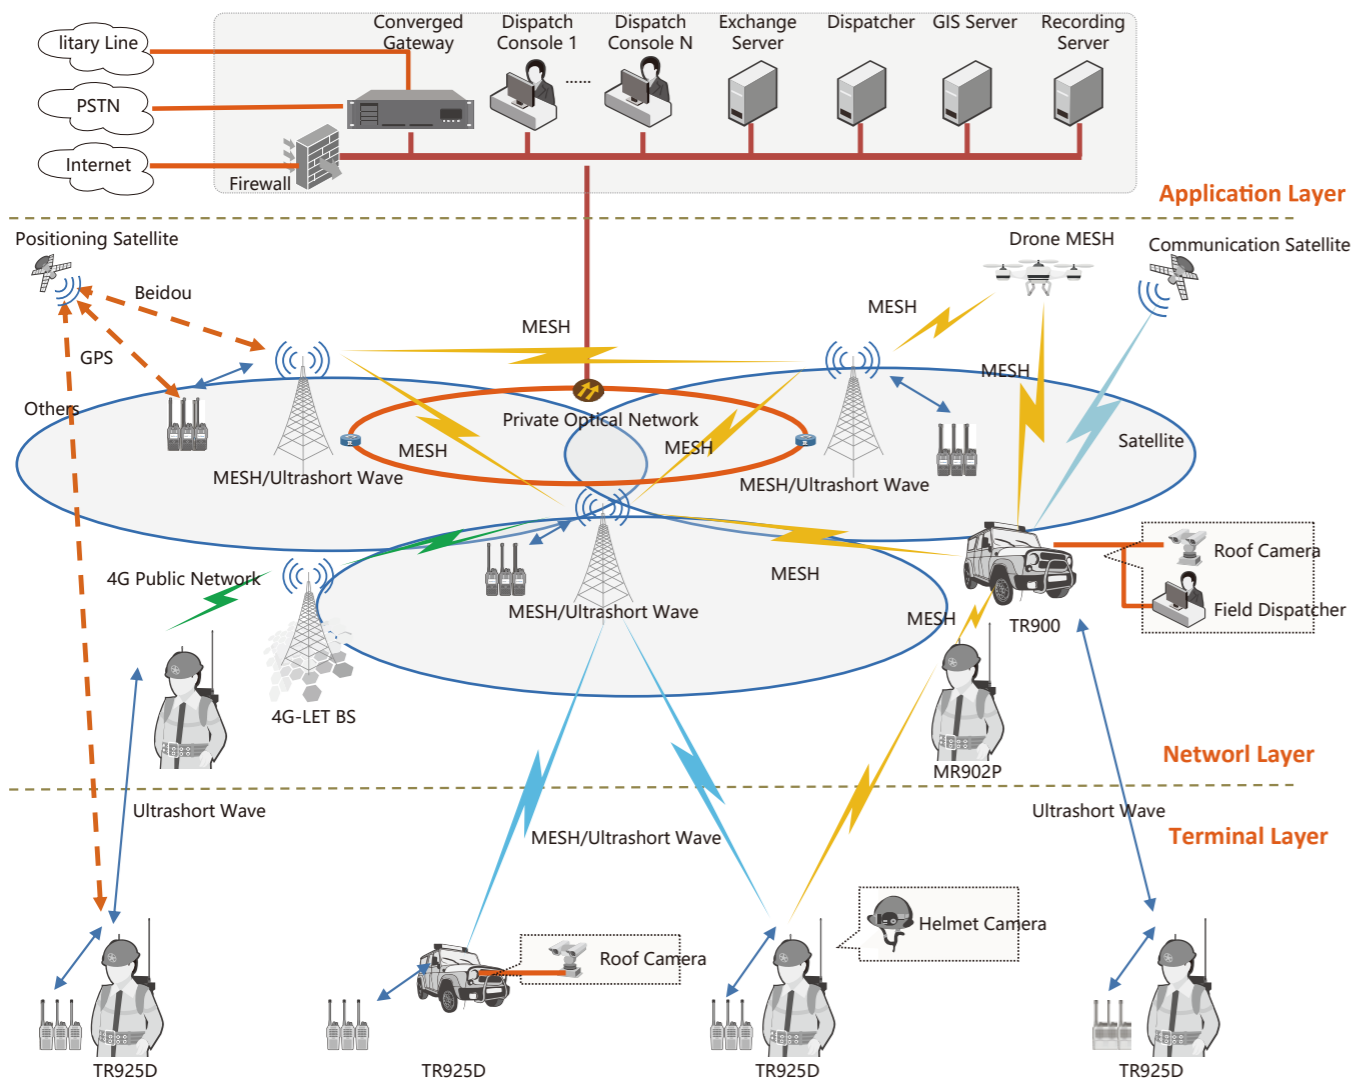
litary Line
PSTN
Internet
Converged Gateway
Dispatch Console 1
......
Dispatch Console N
Exchange Server
Dispatcher
GIS Server
Recording Server
Firewall
Application Layer
Positioning Satellite
Beidou
GPS
Others
MESH
Drone MESH
Communication Satellite
MESH
MESH
Private Optical Network
MESH
MESH
Satellite
MESH/Ultrashort Wave
MESH/Ultrashort Wave
4G Public Network
MESH
Roof Camera
Field Dispatcher
MESH/Ultrashort Wave
MESH
TR900
4G-LET BS
MR902P
Networl Layer
Ultrashort Wave
Ultrashort Wave
Terminal Layer
MESH/Ultrashort Wave
Helmet Camera
Roof Camera
TR925D
TR925D
TR925D
TR925D